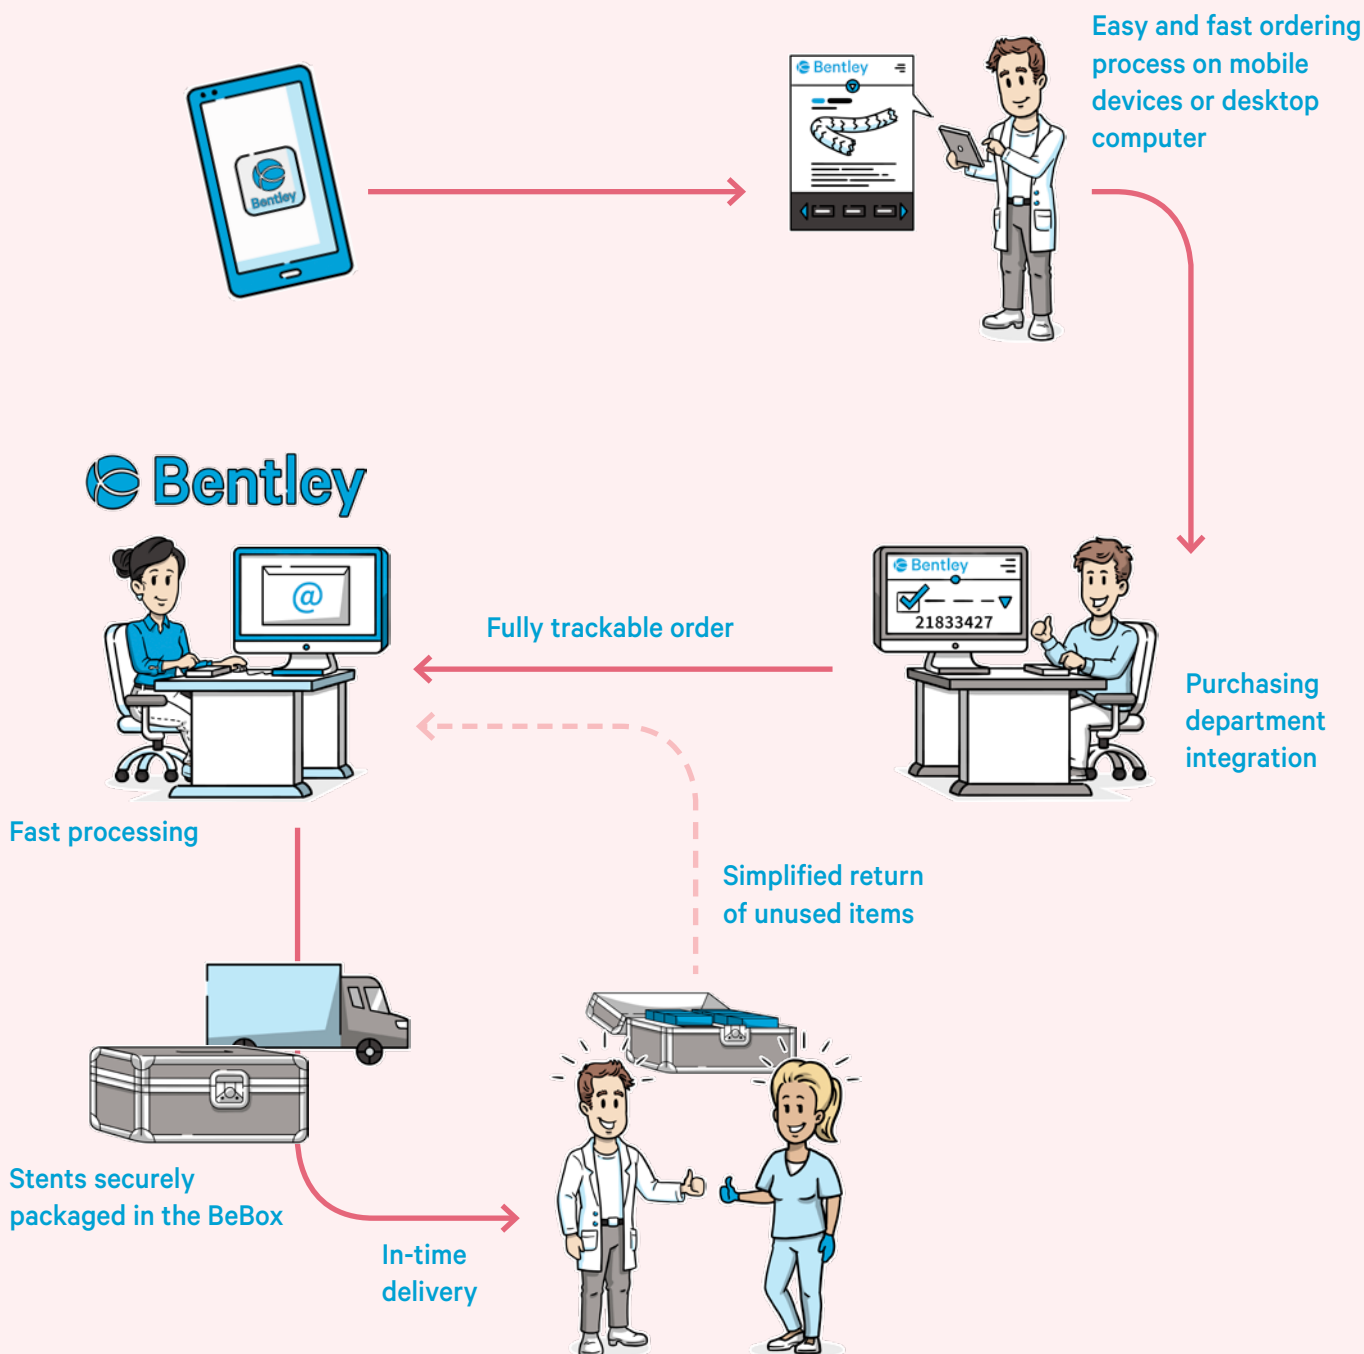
Bentley

Bentley

Easy and fast ordering process on mobile devices or desktop computer

Bentley

Bentley

21833427

Fully trackable order

Purchasing department integration

@

Fast processing

Simplified return of unused items

Stents securely packaged in the BeBox

In-time delivery